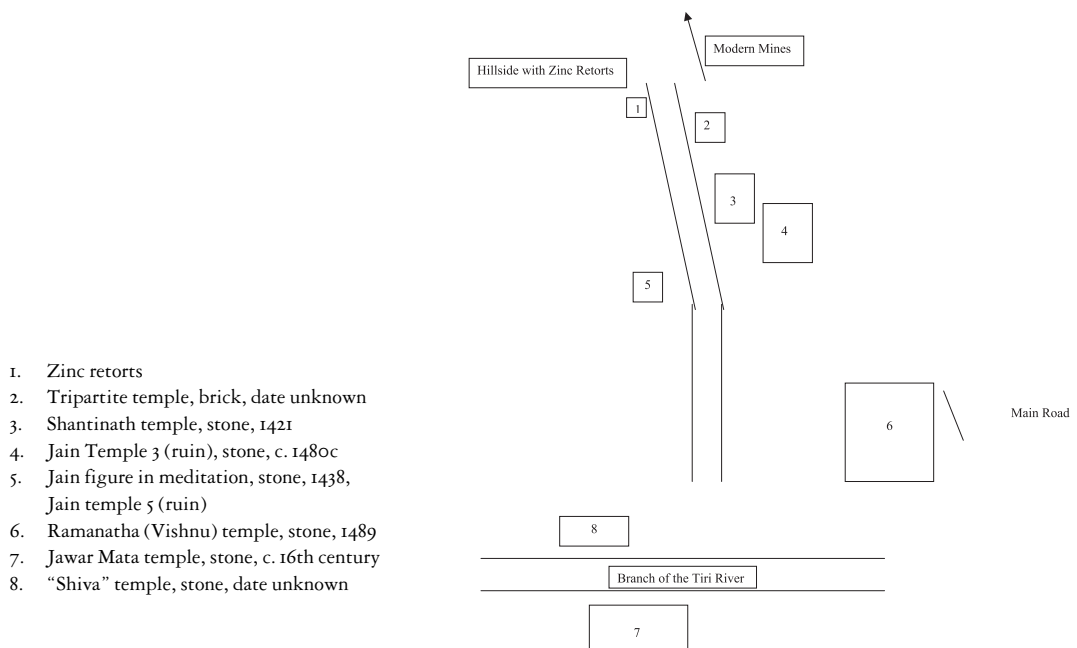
Modern Mines

Hillside with Zinc Retorts

1

2

3

4

5

6

Main Road

8

Branch of the Tiri River

7

1. Zinc retorts
2. Tripartite temple, brick, date unknown
3. Shantinath temple, stone, 1421
4. Jain Temple 3 (ruin), stone, c. 1480c
5. Jain figure in meditation, stone, 1438, Jain temple 5 (ruin)
6. Ramanatha (Vishnu) temple, stone, 1489
7. Jawar Mata temple, stone, c. 16th century
8. "Shiva" temple, stone, date unknown